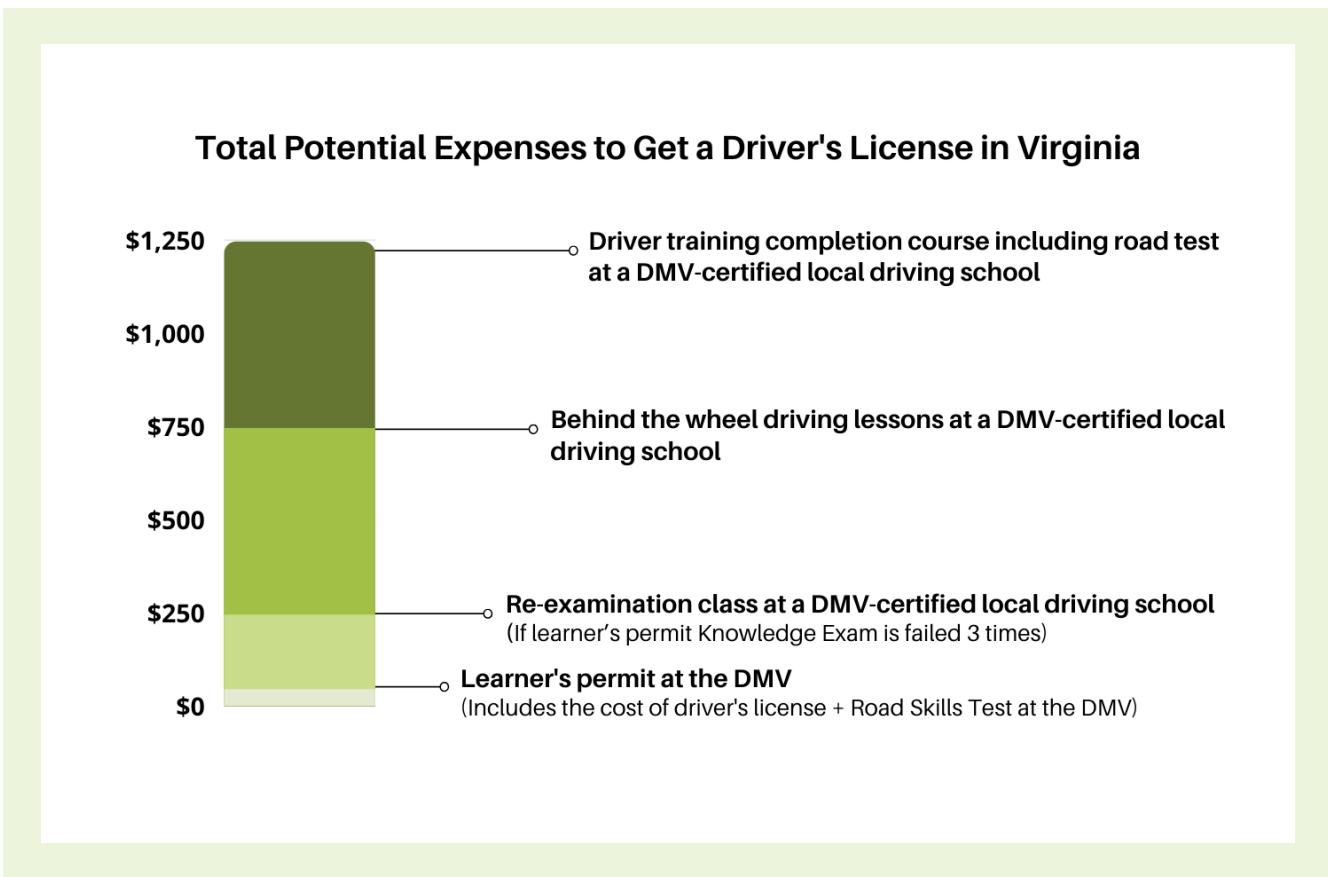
Total Potential Expenses to Get a Driver's License in Virginia

$1,250
$1,000
$750
$500
$250
$0

Driver training completion course including road test at a DMV-certified local driving school

Behind the wheel driving lessons at a DMV-certified local driving school

Re-examination class at a DMV-certified local driving school
(If learner’s permit Knowledge Exam is failed 3 times)

Learner's permit at the DMV
(Includes the cost of driver's license + Road Skills Test at the DMV)